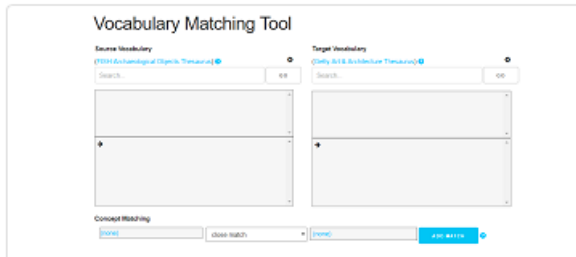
Vocabulary Matching Tool

Source Vocabulary

(FISH Archaeological Objects Thesaurus)

Search...

GO

Target Vocabulary

(Getty Art & Architecture Thesaurus)

Search...

GO

Concept Matching

(none)

close match

(none)

ADD MATCH